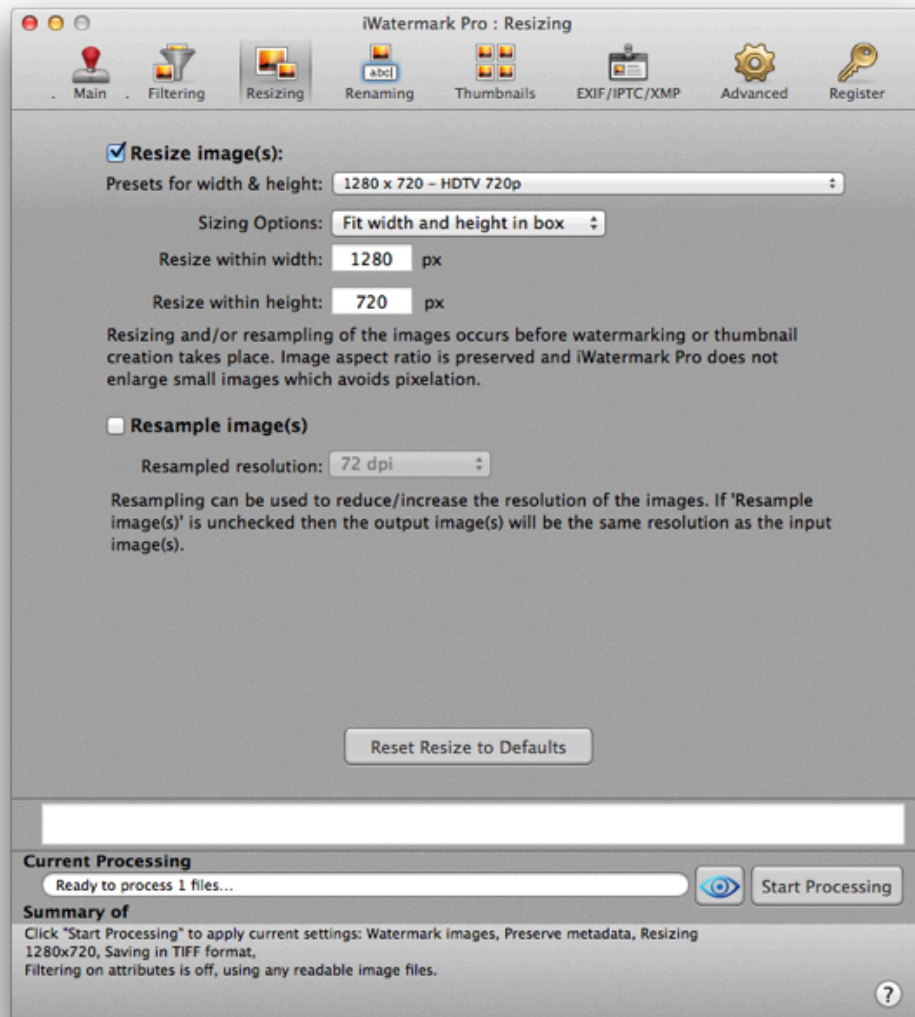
iWatermark Pro : Resizing

Main
Filtering
Resizing
abc
Renaming
Thumbnails
EXIF/IPTC/XMP
Advanced
Register

Resize image(s):

Presets for width & height: 1280 x 720 – HDTV 720p

Sizing Options: Fit width and height in box

Resize within width: 1280 px

Resize within height: 720 px

Resizing and/or resampling of the images occurs before watermarking or thumbnail creation takes place. Image aspect ratio is preserved and iWatermark Pro does not enlarge small images which avoids pixelation.

Resample image(s)

Resampled resolution: 72 dpi

Resampling can be used to reduce/increase the resolution of the images. If 'Resample image(s)' is unchecked then the output image(s) will be the same resolution as the input image(s).

Reset Resize to Defaults

Current Processing

Ready to process 1 files...

Start Processing

Summary of

Click "Start Processing" to apply current settings: Watermark images, Preserve metadata, Resizing 1280x720, Saving in TIFF format,
Filtering on attributes is off, using any readable image files.

?